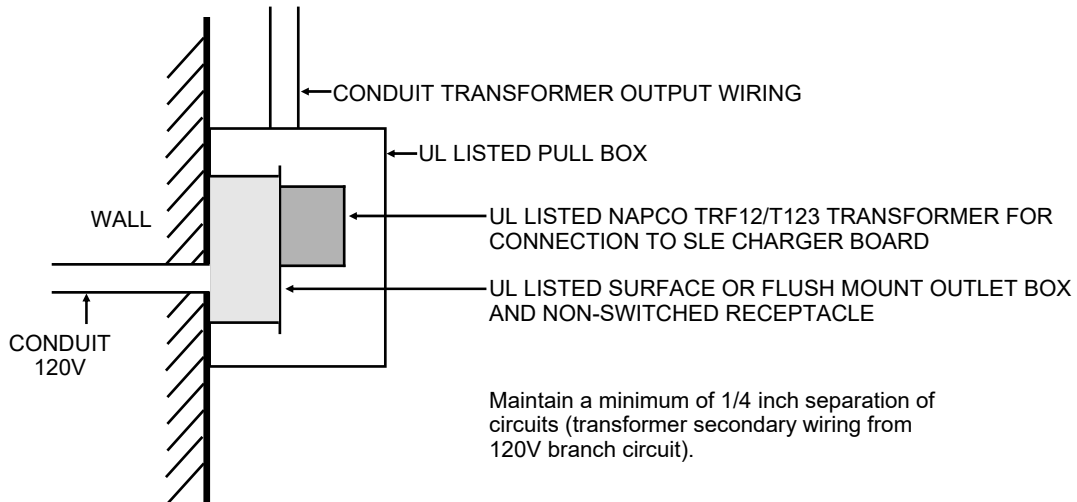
CONDUIT TRANSFORMER OUTPUT WIRING

UL LISTED PULL BOX

WALL

UL LISTED NAPCO TRF12/T123 TRANSFORMER FOR CONNECTION TO SLE CHARGER BOARD

UL LISTED SURFACE OR FLUSH MOUNT OUTLET BOX AND NON-SWITCHED RECEPTACLE

CONDUIT 120V

Maintain a minimum of 1/4 inch separation of circuits (transformer secondary wiring from 120V branch circuit).